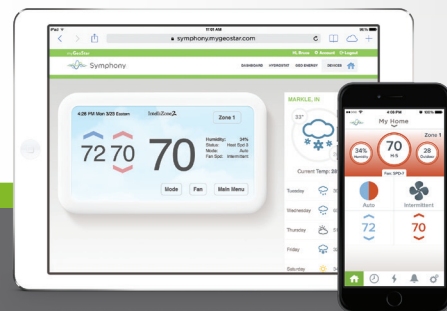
iPad
11:55 AM
symphony.mygeostar.com
Symphony
DASHBOARD HYDROSTAT GEO ENERGY DEVICES
4:28 PM Mon 3/20 Eastern
Zone 1
72 70
70
Humidity: 34%
Status: Heat Spd 2
Mode: Auto
Fan Spd: Intermittent
Mode
Fan
Main Menu
MARKLE, IN
33°
Current Temp: 28
Tuesday
Wednesday
Thursday
Friday
Saturday
4:09 PM
My Home
Zone 1
34% Humidity
70
28 Outdoor
Auto
Intermittent
72
70